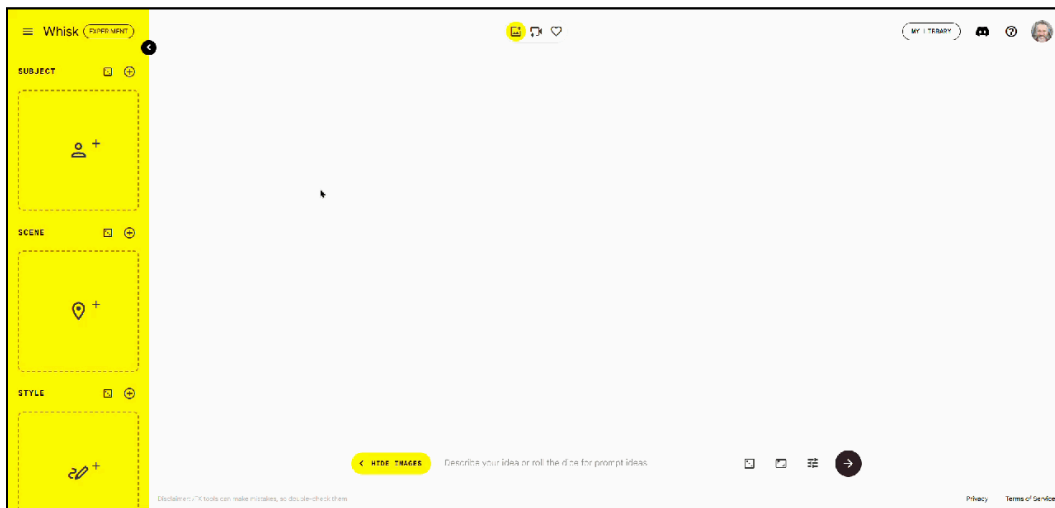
Whisk EXPERIMENT

SUBJECT

SCENE

STYLE

MY LIBRARY

HIDE IMAGES

Describe your idea or roll the dice for prompt ideas

Disclaimer: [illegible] tools can make mistakes, so double-check them

Privacy

Terms of Service